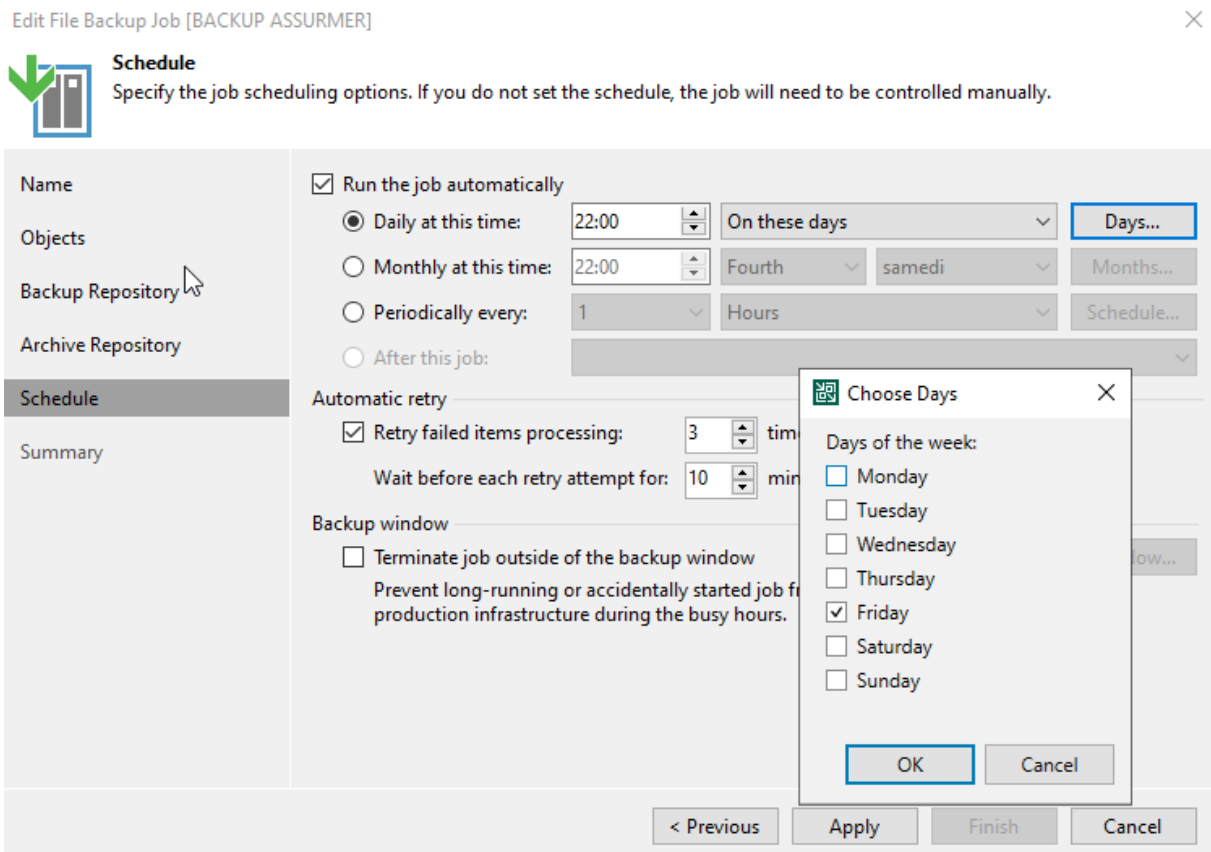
Edit File Backup Job [BACKUP ASSURMER]

Schedule
Specify the job scheduling options. If you do not set the schedule, the job will need to be controlled manually.

Name
Objects
Backup Repository
Archive Repository
Schedule
Summary

Run the job automatically
Daily at this time: 22:00 On these days Days...
Monthly at this time: 22:00 Fourth samedi Months...
Periodically every: 1 Hours Schedule...
After this job:

Automatic retry
Retry failed items processing: 3 tim
Wait before each retry attempt for: 10 min

Backup window
Terminate job outside of the backup window
Prevent long-running or accidentally started job fr
production infrastructure during the busy hours.
low...

Choose Days
Days of the week:
Monday
Tuesday
Wednesday
Thursday
Friday
Saturday
Sunday
OK Cancel

< Previous Apply Finish Cancel